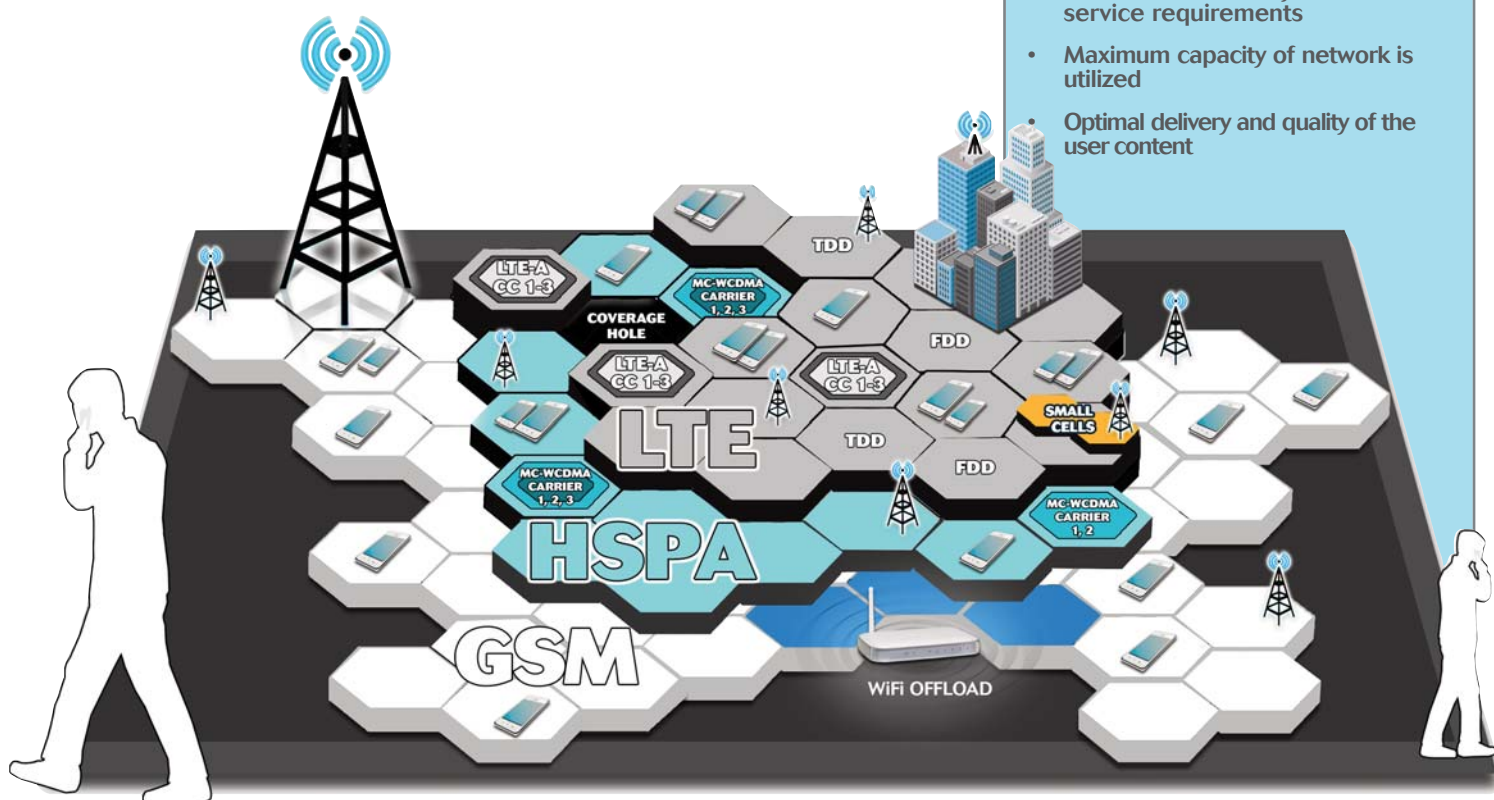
service requirements

• Maximum capacity of network is utilized

• Optimal delivery and quality of the user content

TDD

LTE-A CC 1-3

MC-WCDMA CARRIER 1, 2, 3

COVERAGE HOLE

FDD

LTE-A CC 1-3

LTE-A CC 1-3

SMALL CELLS

LTE

TDD

FDD

MC-WCDMA CARRIER 1, 2, 3

MC-WCDMA CARRIER 1, 2

HSPA

GSM

WiFi OFFLOAD